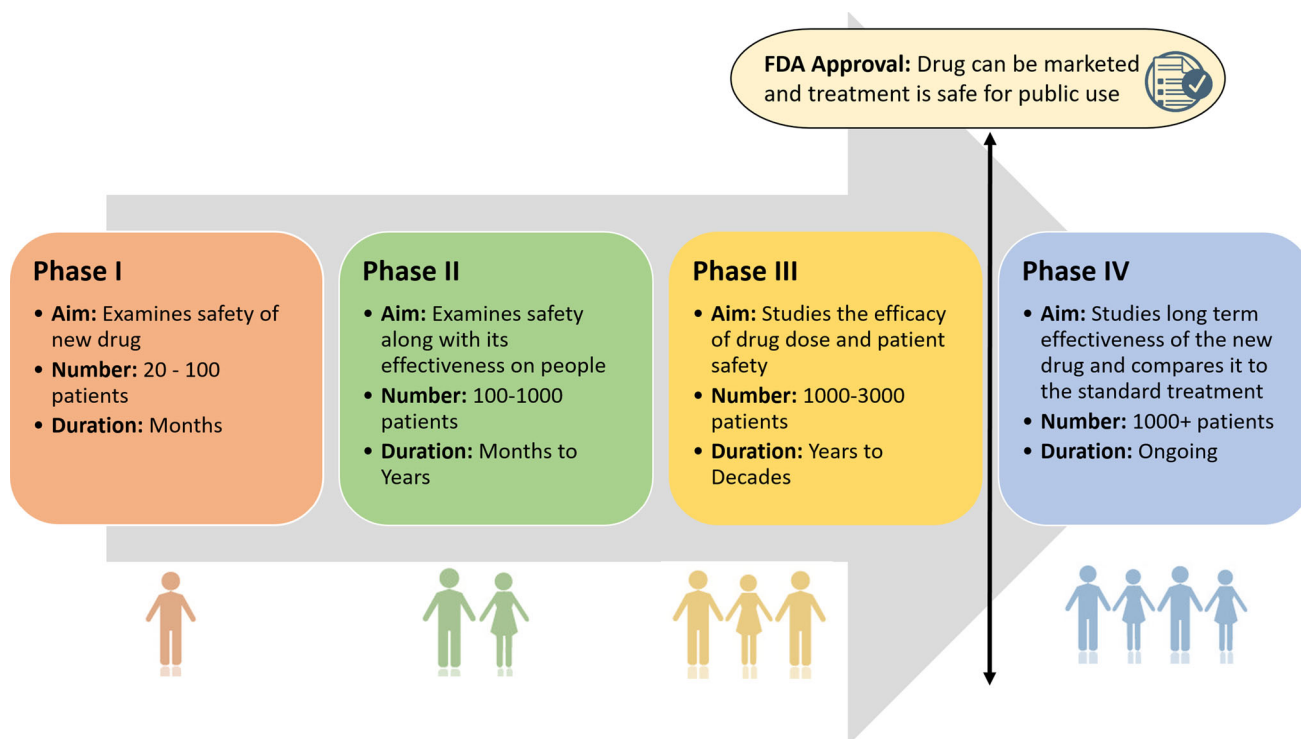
**FDA Approval:** Drug can be marketed and treatment is safe for public use

**Phase I**
- **Aim:** Examines safety of new drug
- **Number:** 20 - 100 patients
- **Duration:** Months

**Phase II**
- **Aim:** Examines safety along with its effectiveness on people
- **Number:** 100-1000 patients
- **Duration:** Months to Years

**Phase III**
- **Aim:** Studies the efficacy of drug dose and patient safety
- **Number:** 1000-3000 patients
- **Duration:** Years to Decades

**Phase IV**
- **Aim:** Studies long term effectiveness of the new drug and compares it to the standard treatment
- **Number:** 1000+ patients
- **Duration:** Ongoing